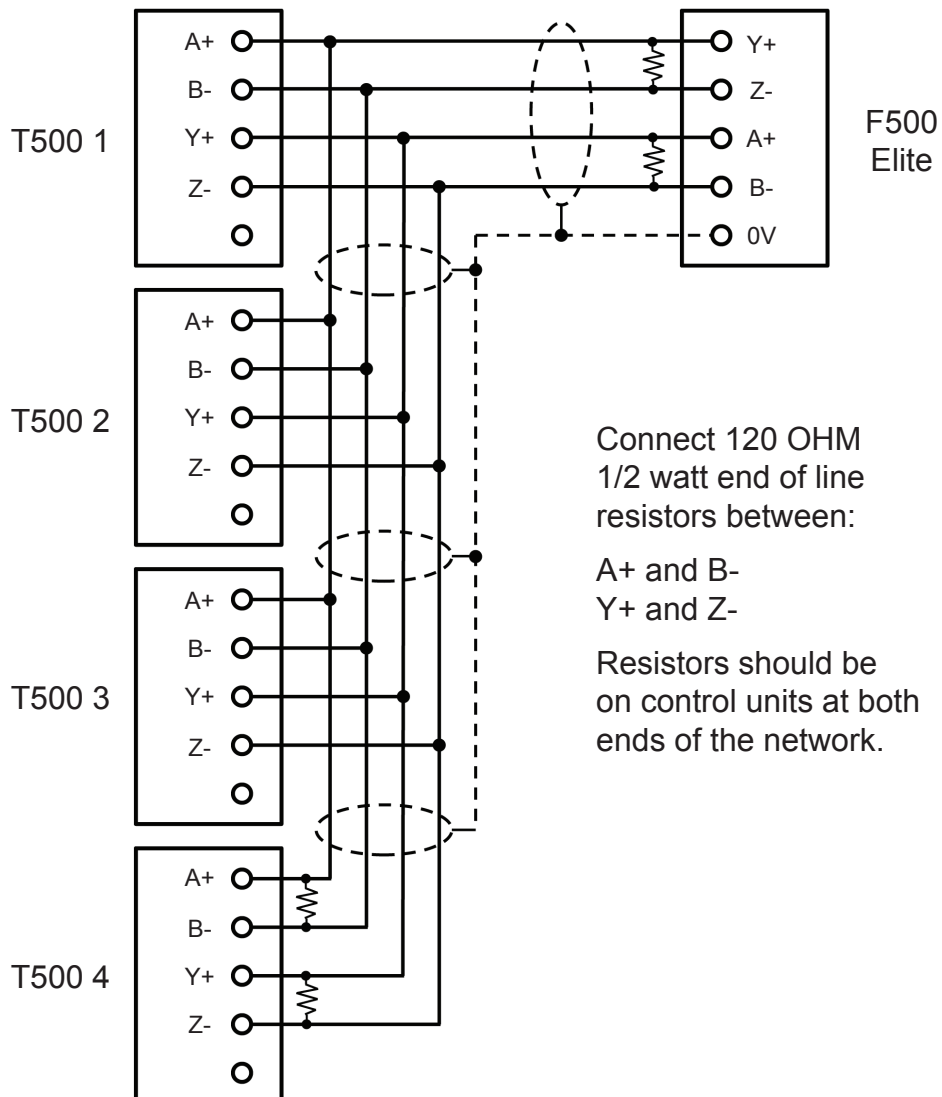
T500 1

A+
B-
Y+
Z-

Y+
Z-
A+
B-
0V

F500 Elite

T500 2

A+
B-
Y+
Z-

T500 3

A+
B-
Y+
Z-

T500 4

A+
B-
Y+
Z-

Connect 120 OHM 1/2 watt end of line resistors between:

A+ and B-
Y+ and Z-

Resistors should be on control units at both ends of the network.